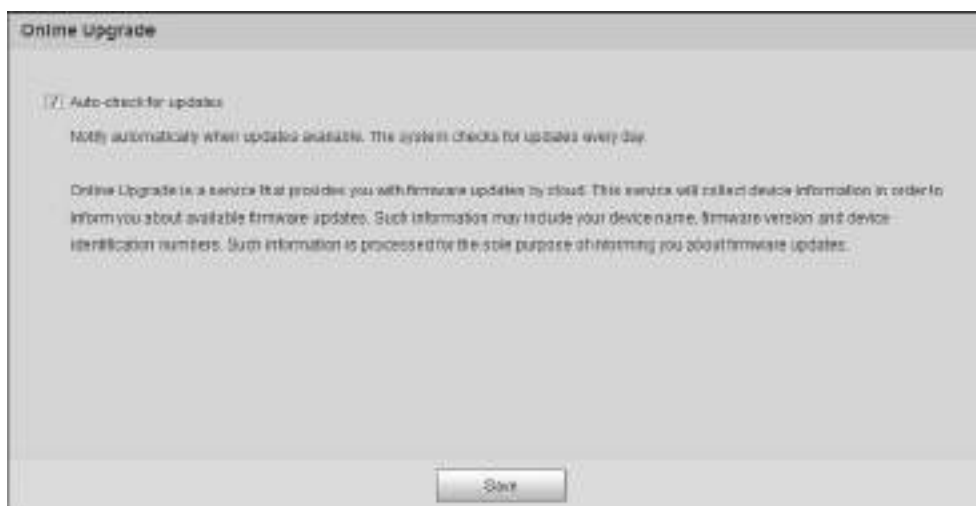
Online Upgrade

Auto-check for updates

Notify automatically when updates available. The system checks for updates every day.

Online Upgrade is a service that provides you with firmware updates by cloud. This service will collect device information in order to inform you about available firmware updates. Such information may include your device name, firmware version and device identification numbers. Such information is processed for the sole purpose of informing you about firmware updates.

Save